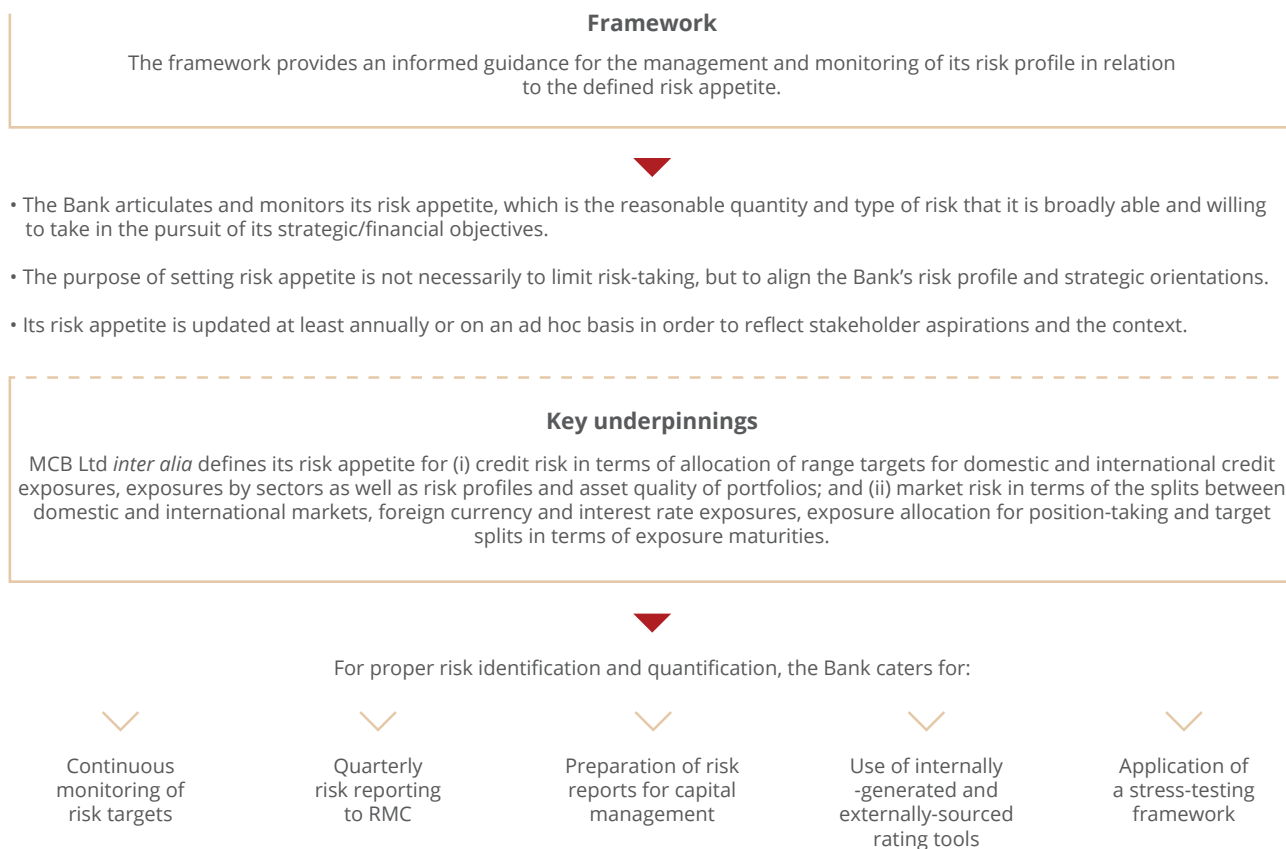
**Framework**

The framework provides an informed guidance for the management and monitoring of its risk profile in relation to the defined risk appetite.

• The Bank articulates and monitors its risk appetite, which is the reasonable quantity and type of risk that it is broadly able and willing to take in the pursuit of its strategic/financial objectives.

• The purpose of setting risk appetite is not necessarily to limit risk-taking, but to align the Bank's risk profile and strategic orientations.

• Its risk appetite is updated at least annually or on an ad hoc basis in order to reflect stakeholder aspirations and the context.

**Key underpinnings**

MCB Ltd *inter alia* defines its risk appetite for (i) credit risk in terms of allocation of range targets for domestic and international credit exposures, exposures by sectors as well as risk profiles and asset quality of portfolios; and (ii) market risk in terms of the splits between domestic and international markets, foreign currency and interest rate exposures, exposure allocation for position-taking and target splits in terms of exposure maturities.

For proper risk identification and quantification, the Bank caters for:

Continuous monitoring of risk targets

Quarterly risk reporting to RMC

Preparation of risk reports for capital management

Use of internally -generated and externally-sourced rating tools

Application of a stress-testing framework